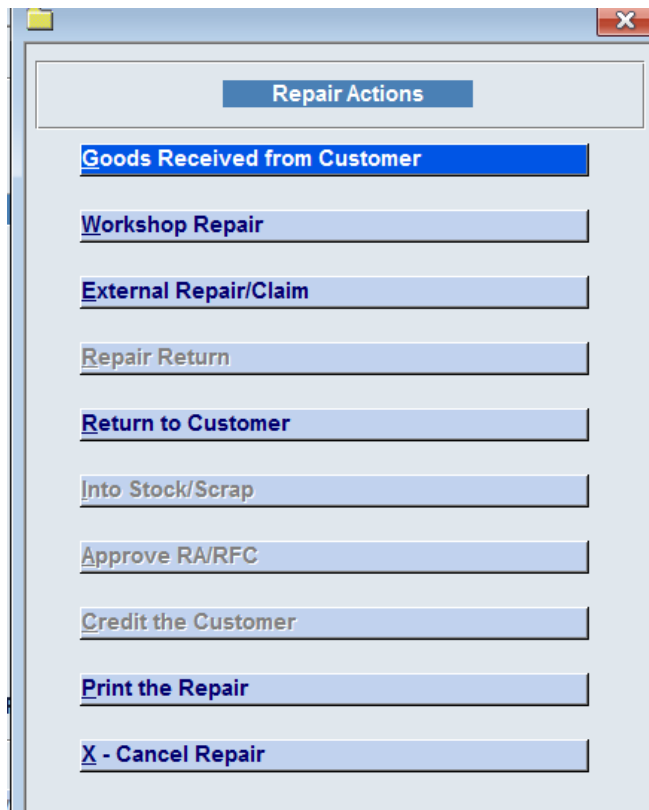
Repair Actions

Goods Received from Customer

Workshop Repair

External Repair/Claim

Repair Return

Return to Customer

Into Stock/Scrap

Approve RA/RFC

Credit the Customer

Print the Repair

X - Cancel Repair